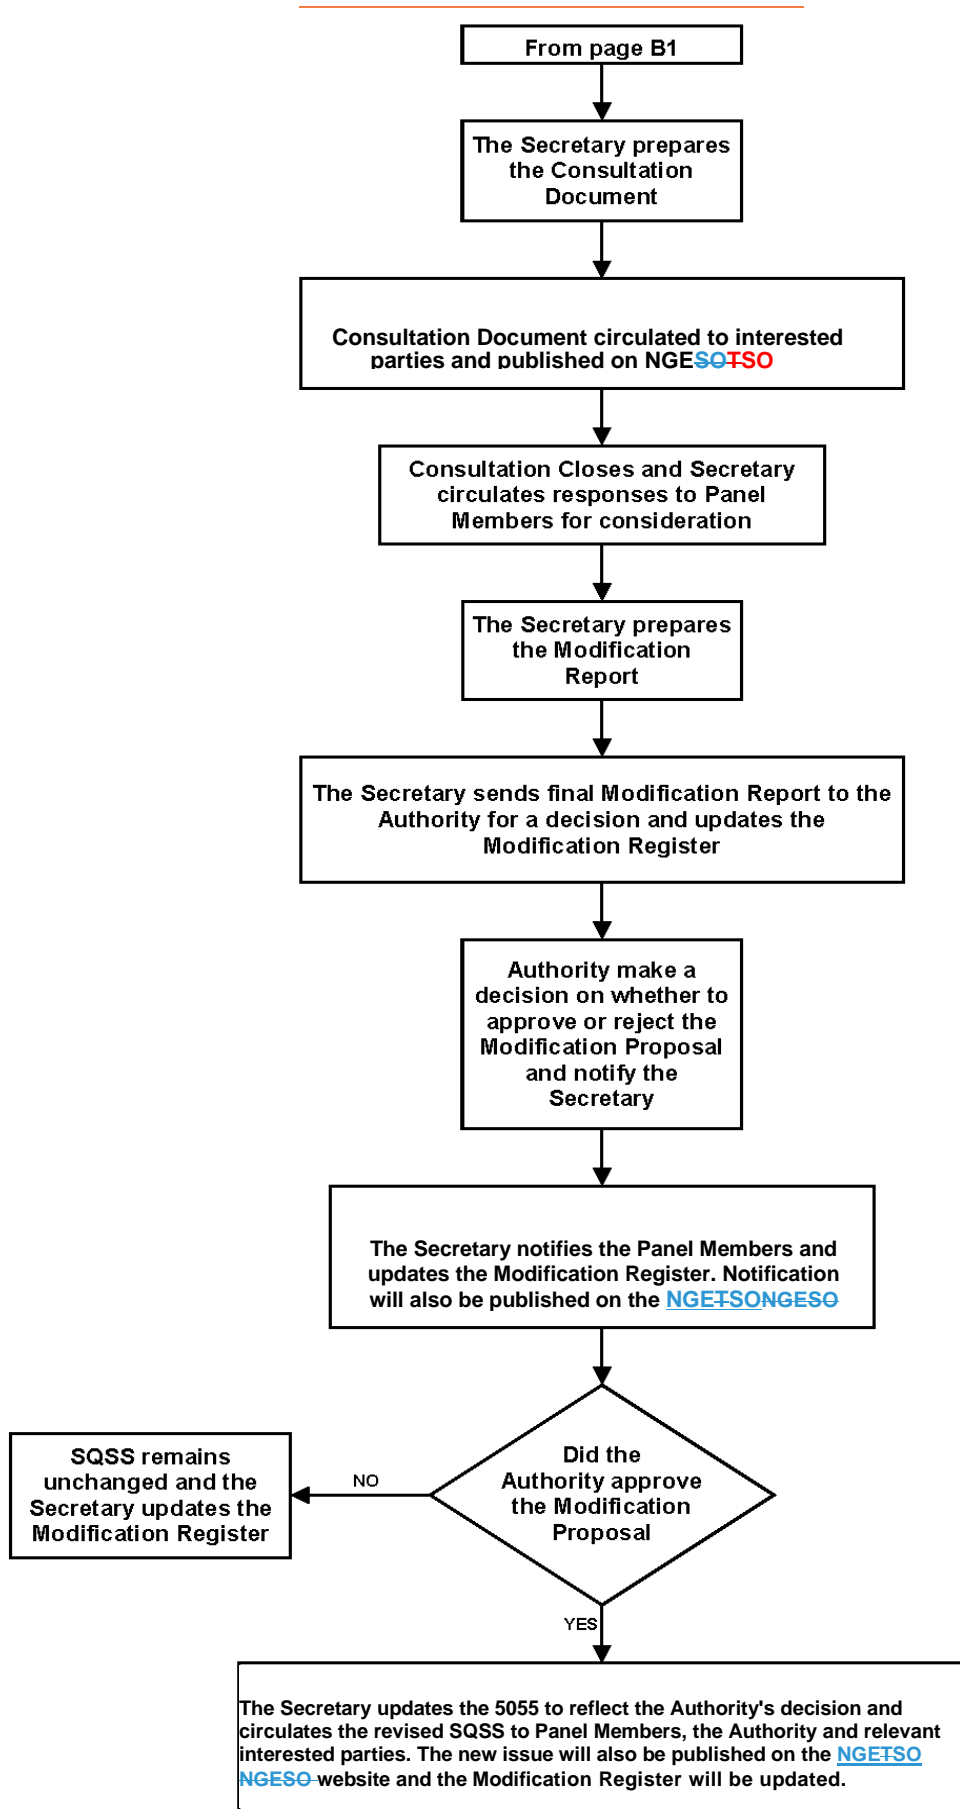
From page B1

The Secretary prepares the Consultation Document

Consultation Document circulated to interested parties and published on NGESOTSO

Consultation Closes and Secretary circulates responses to Panel Members for consideration

The Secretary prepares the Modification Report

The Secretary sends final Modification Report to the Authority for a decision and updates the Modification Register

Authority make a decision on whether to approve or reject the Modification Proposal and notify the Secretary

The Secretary notifies the Panel Members and updates the Modification Register. Notification will also be published on the NGETSONGESO

Did the Authority approve the Modification Proposal

NO

SQSS remains unchanged and the Secretary updates the Modification Register

YES

The Secretary updates the 5055 to reflect the Authority's decision and circulates the revised SQSS to Panel Members, the Authority and relevant interested parties. The new issue will also be published on the NGETSO NGESO website and the Modification Register will be updated.